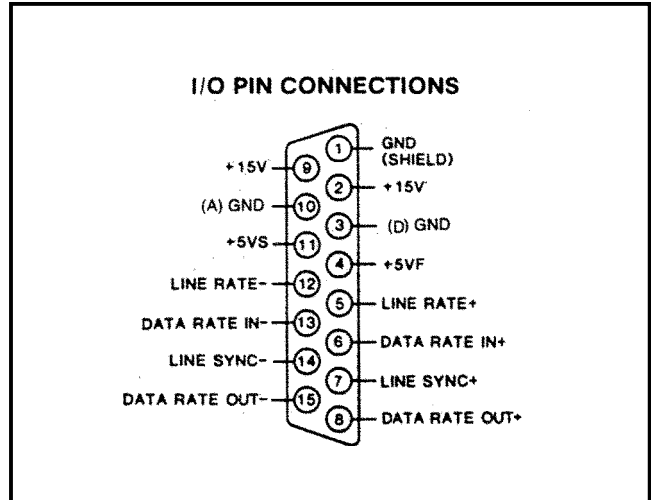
I/O PIN CONNECTIONS

1 GND (SHIELD)
+15V 9
2 +15V
(A) GND 10
3 (D) GND
+5VS 11
4 +5VF
LINE RATE- 12
5 LINE RATE+
DATA RATE IN- 13
6 DATA RATE IN+
LINE SYNC- 14
7 LINE SYNC+
DATA RATE OUT- 15
8 DATA RATE OUT+